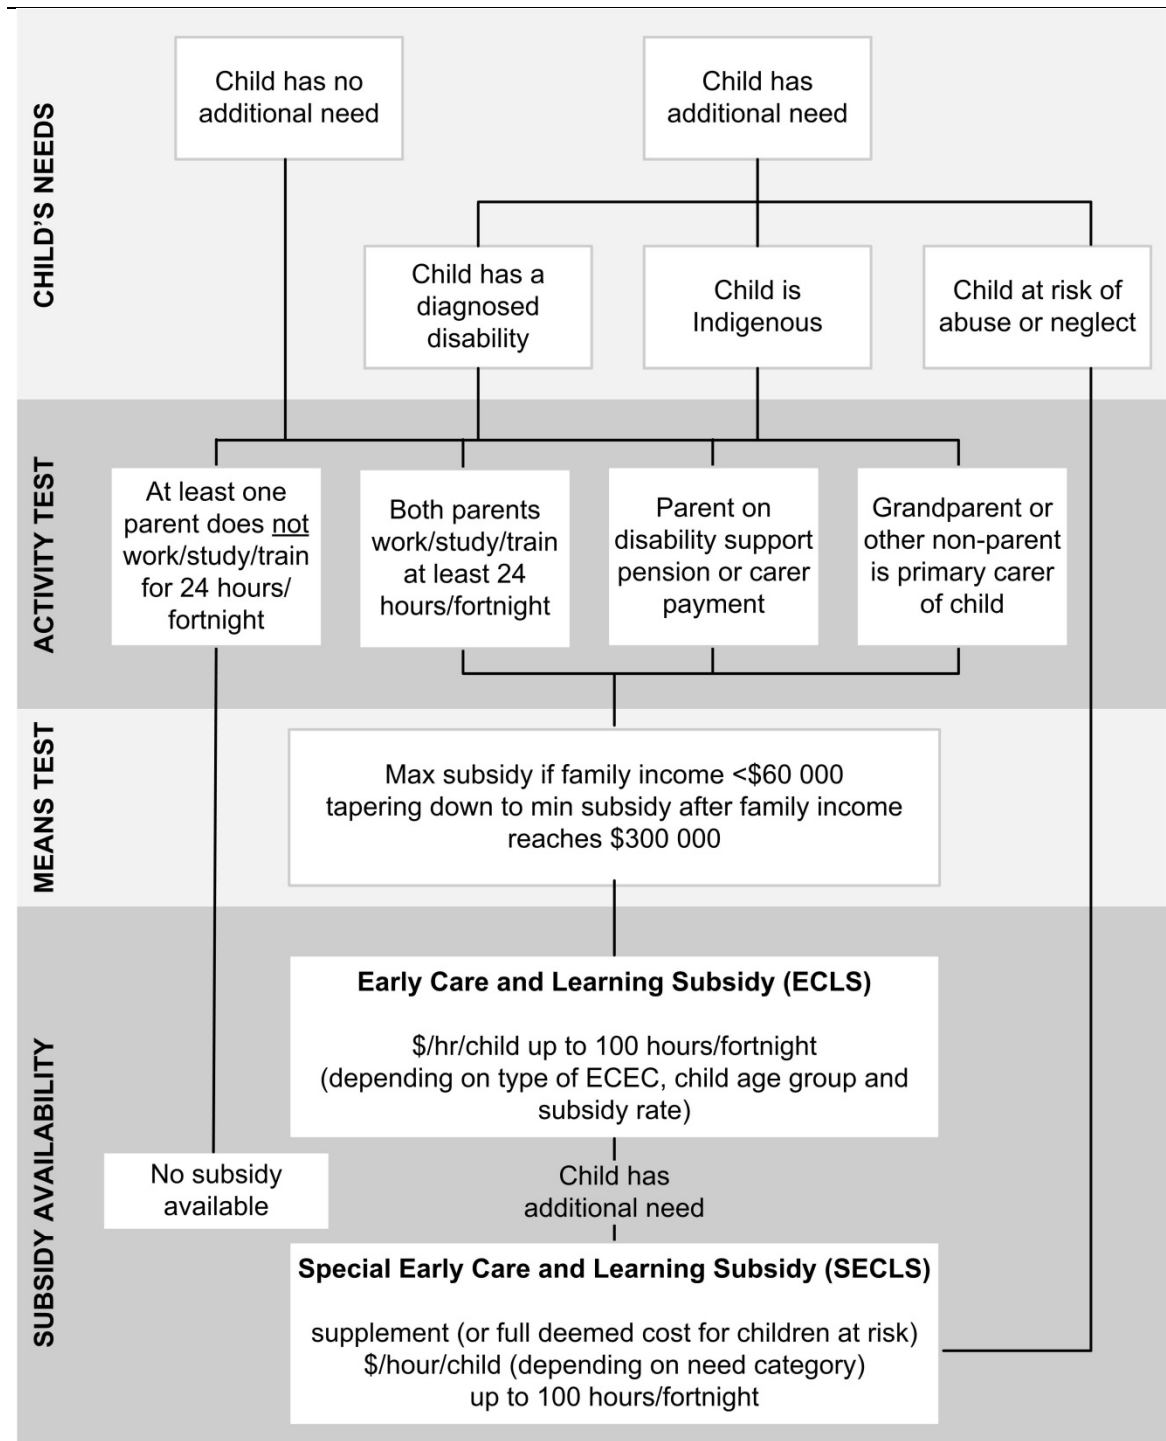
CHILD'S NEEDS

Child has no additional need

Child has additional need

Child has a diagnosed disability

Child is Indigenous

Child at risk of abuse or neglect

ACTIVITY TEST

At least one parent does not work/study/train for 24 hours/ fortnight

Both parents work/study/train at least 24 hours/fortnight

Parent on disability support pension or carer payment

Grandparent or other non-parent is primary carer of child

MEANS TEST

Max subsidy if family income <$60 000 tapering down to min subsidy after family income reaches $300 000

SUBSIDY AVAILABILITY

**Early Care and Learning Subsidy (ECLS)**

$/hr/child up to 100 hours/fortnight (depending on type of ECEC, child age group and subsidy rate)

No subsidy available

Child has additional need

**Special Early Care and Learning Subsidy (SECLS)**

supplement (or full deemed cost for children at risk) $/hour/child (depending on need category) up to 100 hours/fortnight